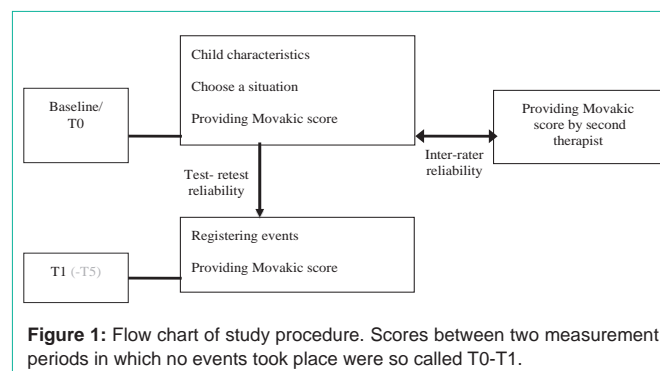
Baseline/
T0

Child characteristics

Choose a situation

Providing Movakic score

Providing Movakic score by second therapist

Inter-rater reliability

Test- retest reliability

T1 (-T5)

Registering events

Providing Movakic score

**Figure 1:** Flow chart of study procedure. Scores between two measurement periods in which no events took place were so called T0-T1.